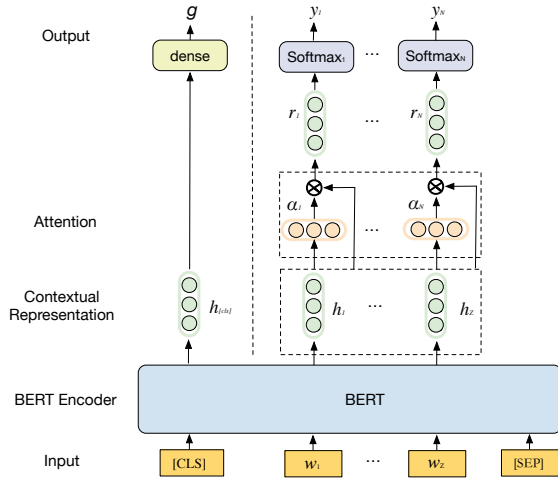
Output

Attention

Contextual Representation

BERT Encoder

Input

$g$

dense

$h_{[cls]}$

$y_1$

$y_N$

Softmax$_1$

...

Softmax$_N$

$r_1$

...

$r_N$

$\otimes$

$\otimes$

$\alpha_1$

...

$\alpha_N$

$h_1$

...

$h_Z$

BERT

[CLS]

$w_1$

...

$w_Z$

[SEP]